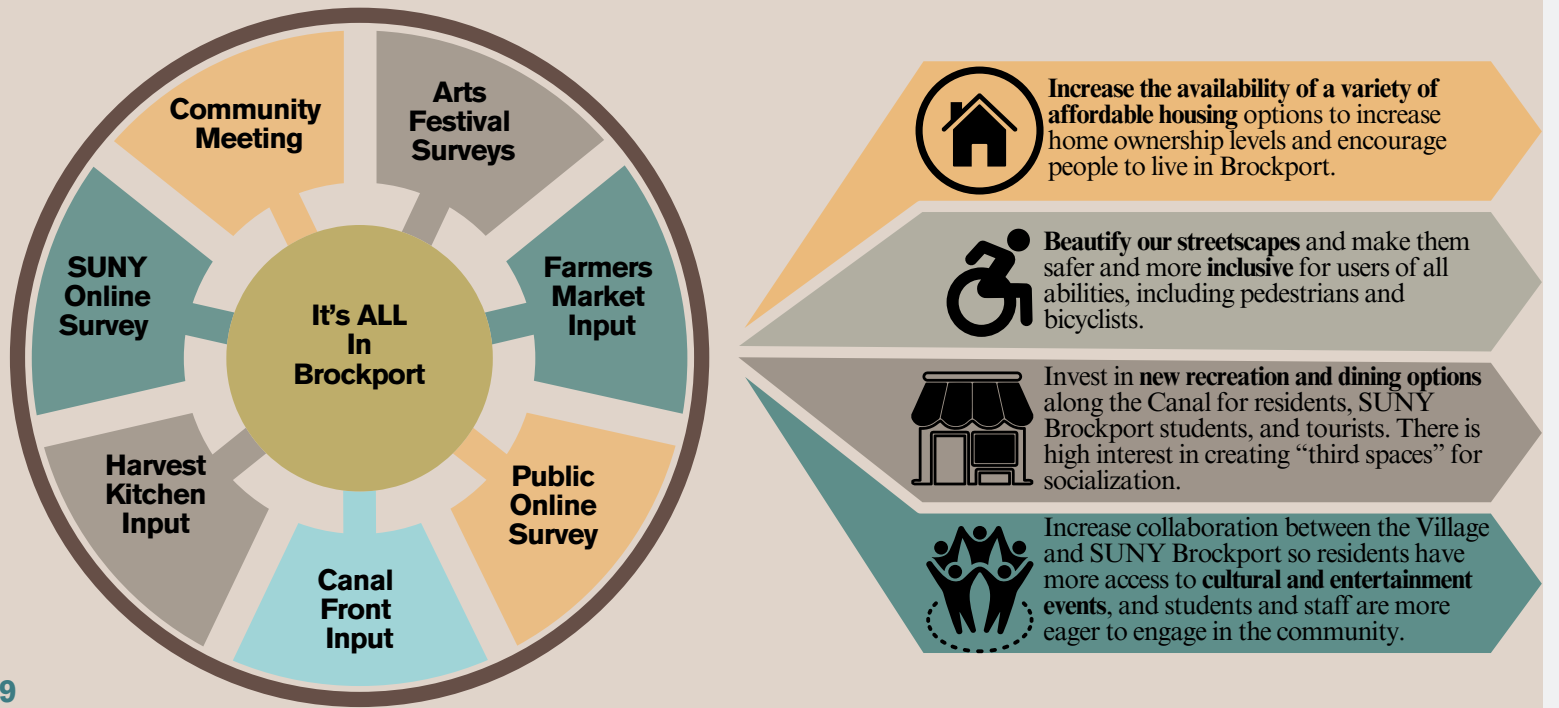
It's ALL In Brockport

Community Meeting

Arts Festival Surveys

Farmers Market Input

Public Online Survey

Canal Front Input

Harvest Kitchen Input

SUNY Online Survey

**Increase the availability of a variety of affordable housing** options to increase home ownership levels and encourage people to live in Brockport.

**Beautify our streetscapes** and make them safer and more **inclusive** for users of all abilities, including pedestrians and bicyclists.

Invest in **new recreation and dining options** along the Canal for residents, SUNY Brockport students, and tourists. There is high interest in creating "third spaces" for socialization.

Increase collaboration between the Village and SUNY Brockport so residents have more access to **cultural and entertainment events**, and students and staff are more eager to engage in the community.

9